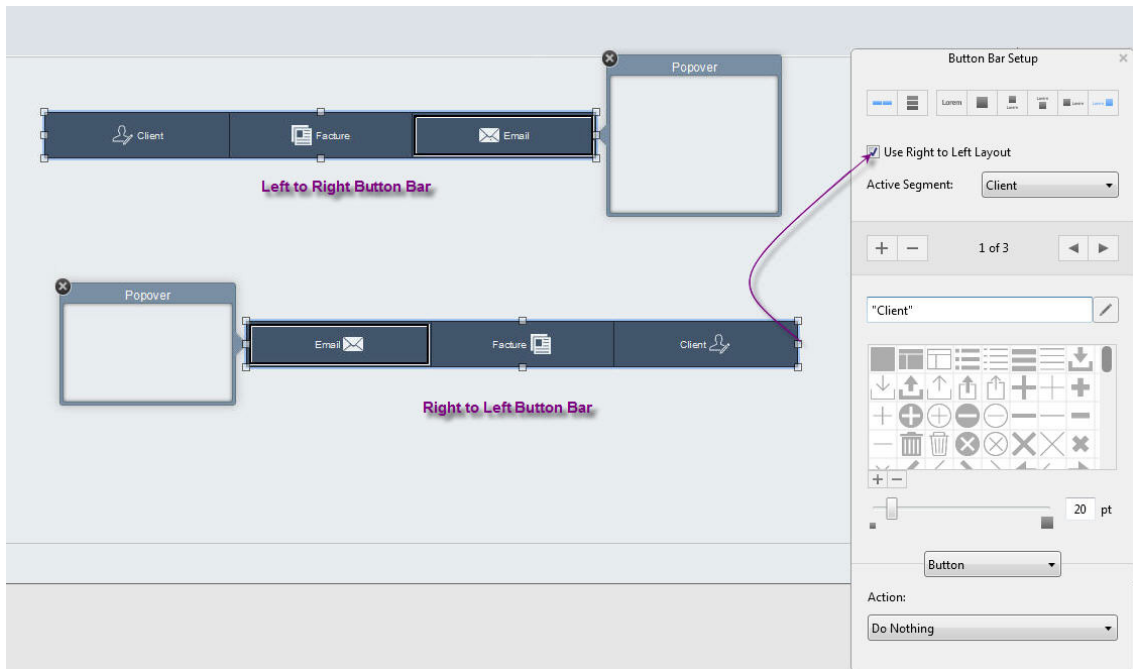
Popover

Client Facture Email

Left to Right Button Bar

Popover

Email Facture Client

Right to Left Button Bar

Button Bar Setup

Lorem Lorem Lorem Lorem Lorem

Use Right to Left Layout

Active Segment: Client

+ − 1 of 3

"Client"

20 pt

Button

Action:

Do Nothing